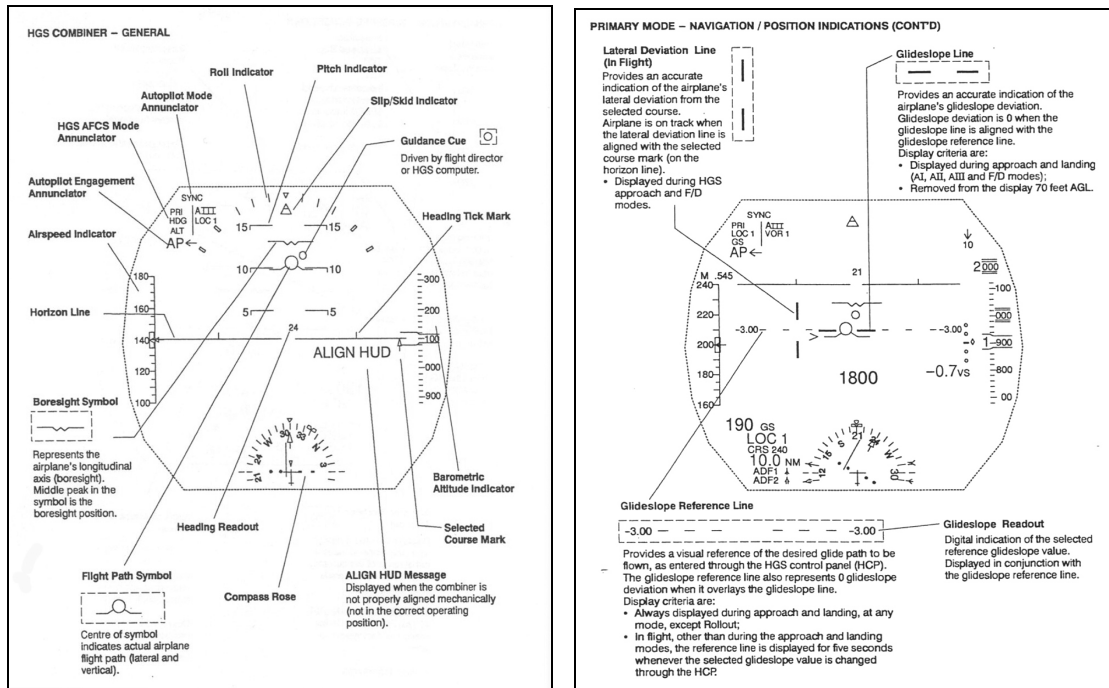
HGS COMBINER – GENERAL

Roll Indicator

Pitch Indicator

Autopilot Mode Annunciator

Slip/Skid Indicator

HGS AFCS Mode Annunciator

Guidance Cue

Driven by flight director or HGS computer.

Autopilot Engagement Annunciator

Heading Tick Mark

Airspeed Indicator

SYNC
PRI
HDG
ALT
AIII
LOC 1
AP←

15 15
10 10
5 5
24
180
160
140
120
100
300
200
100
000
900

ALIGN HUD

Horizon Line

Boresight Symbol

Represents the airplane's longitudinal axis (boresight). Middle peak in the symbol is the boresight position.

Barometric Altitude Indicator

Heading Readout

Selected Course Mark

Flight Path Symbol

Centre of symbol indicates actual airplane flight path (lateral and vertical).

Compass Rose

ALIGN HUD Message

Displayed when the combiner is not properly aligned mechanically (not in the correct operating position).

PRIMARY MODE – NAVIGATION / POSITION INDICATIONS (CONT'D)

Lateral Deviation Line (In Flight)

Provides an accurate indication of the airplane's lateral deviation from the selected course.

Airplane is on track when the lateral deviation line is aligned with the selected course mark (on the horizon line).

• Displayed during HGS approach and F/D modes.

Glideslope Line

Provides an accurate indication of the airplane's glideslope deviation. Glideslope deviation is 0 when the glideslope line is aligned with the glideslope reference line.

Display criteria are:

• Displayed during approach and landing (AI, AII, AIII and F/D modes);

• Removed from the display 70 feet AGL.

SYNC
PRI
LOC 1
GS
AIII
VOR 1
AP←
10
2000
M .545
240
21
220
200
180
160
-3.00
-3.00
100
000
900
800
00
1800
−0.7VS
190 GS
LOC 1
CRS 240
10.0 NM
ADF1
ADF2

Glideslope Reference Line

-3.00 -3.00

Glideslope Readout

Digital indication of the selected reference glideslope value. Displayed in conjunction with the glideslope reference line.

Provides a visual reference of the desired glide path to be flown, as entered through the HGS control panel (HCP).

The glideslope reference line also represents 0 glideslope deviation when it overlays the glideslope line.

Display criteria are:

• Always displayed during approach and landing, at any mode, except Rollout;

• In flight, other than during the approach and landing modes, the reference line is displayed for five seconds whenever the selected glideslope value is changed through the HCP.